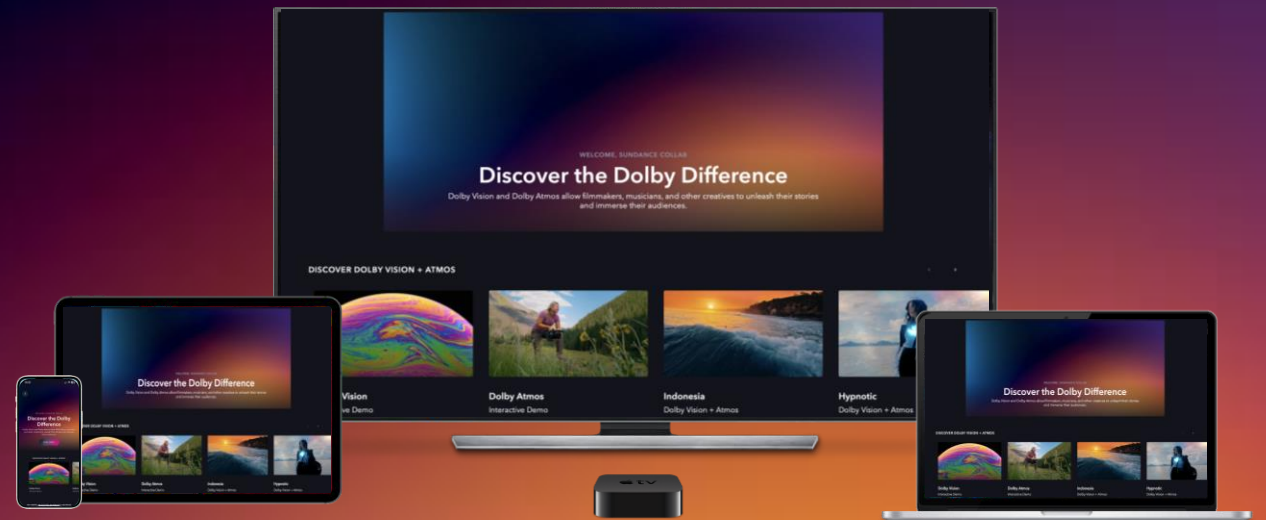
WELCOME, SUNDANCE COLLAB

Discover the Dolby Difference

Dolby Vision and Dolby Atmos allow filmmakers, musicians, and other creatives to unleash their stories and immerse their audiences.

DISCOVER DOLBY VISION + ATMOS

Vision
Interactive Demo

Dolby Atmos
Interactive Demo

Indonesia
Dolby Vision + Atmos

Hypnotic
Dolby Vision + Atmos

Discover the Dolby Difference

Dolby Vision
Dolby Atmos
Interactive Demo
Indonesia
Dolby Vision + Atmos
Hypnotic
Dolby Vision + Atmos

Discover the Dolby Difference

DISCOVER DOLBY VISION + ATMOS

Dolby Vision
Interactive Demo
Dolby Atmos
Interactive Demo
Indonesia
Dolby Vision + Atmos
Hypnotic
Dolby Vision + Atmos

Discover the Dolby Difference

tv